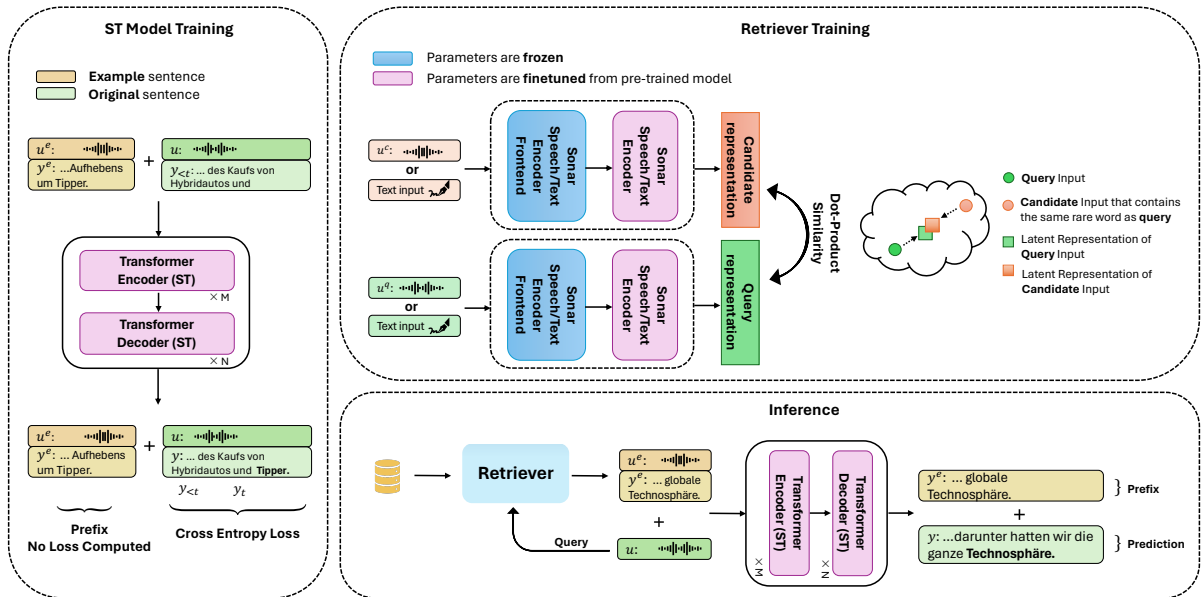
ST Model Training

Example sentence
Original sentence

$u^e$:
$y^e$: ...Aufhebens um Tipper.
+
$u$:
$y_{<t}$: ... des Kaufs von Hybridautos und

Transformer Encoder (ST)
× M
Transformer Decoder (ST)
× N

$u^e$:
$y^e$: ... Aufhebens um Tipper.
+
$u$:
$y$: ... des Kaufs von Hybridautos und Tipper.
$y_{<t}$ $y_t$

Prefix
No Loss Computed

Cross Entropy Loss

Retriever Training

Parameters are frozen
Parameters are finetuned from pre-trained model

$u^c$:
or
Text input

Sonar Speech/Text Encoder Frontend
Sonar Speech/Text Encoder
Candidate representation

Dot-Product Similarity

$u^q$:
or
Text input

Sonar Speech/Text Encoder Frontend
Sonar Speech/Text Encoder
Query representation

Query Input
Candidate Input that contains the same rare word as query
Latent Representation of Query Input
Latent Representation of Candidate Input

Inference

Retriever
$u^e$:
$y^e$: ... globale Technosphäre.
+
Query
$u$:

Transformer Encoder (ST)
× M
Transformer Decoder (ST)
× N

$y^e$: ... globale Technosphäre.
} Prefix
+
$y$: ...darunter hatten wir die ganze Technosphäre.
} Prediction